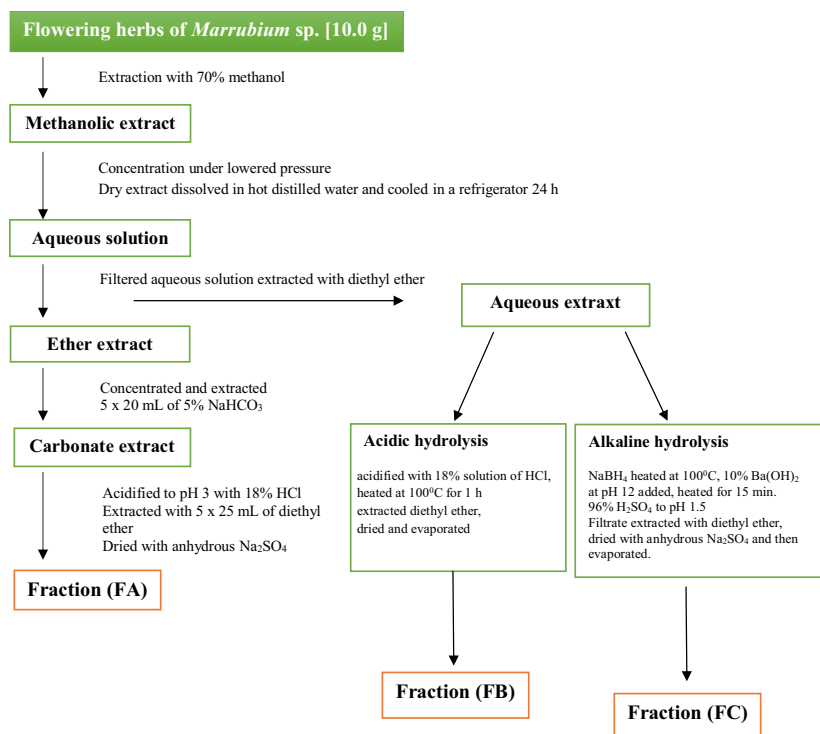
Flowering herbs of *Marrubium* sp. [10.0 g]

Extraction with 70% methanol

Methanolic extract

Concentration under lowered pressure
Dry extract dissolved in hot distilled water and cooled in a refrigerator 24 h

Aqueous solution

Filtered aqueous solution extracted with diethyl ether

Ether extract

Concentrated and extracted
5 x 20 mL of 5% $NaHCO_3$

Carbonate extract

Acidified to pH 3 with 18% HCl
Extracted with 5 x 25 mL of diethyl ether
Dried with anhydrous $Na_2SO_4$

Fraction (FA)

Aqueous extraxt

Acidic hydrolysis

acidified with 18% solution of HCl, heated at $100^0$C for 1 h
extracted diethyl ether,
dried and evaporated

Fraction (FB)

Alkaline hydrolysis

$NaBH_4$ heated at $100^0$C, 10% $Ba(OH)_2$ at pH 12 added, heated for 15 min.
96% $H_2SO_4$ to pH 1.5
Filtrate extracted with diethyl ether, dried with anhydrous $Na_2SO_4$ and then evaporated.

Fraction (FC)